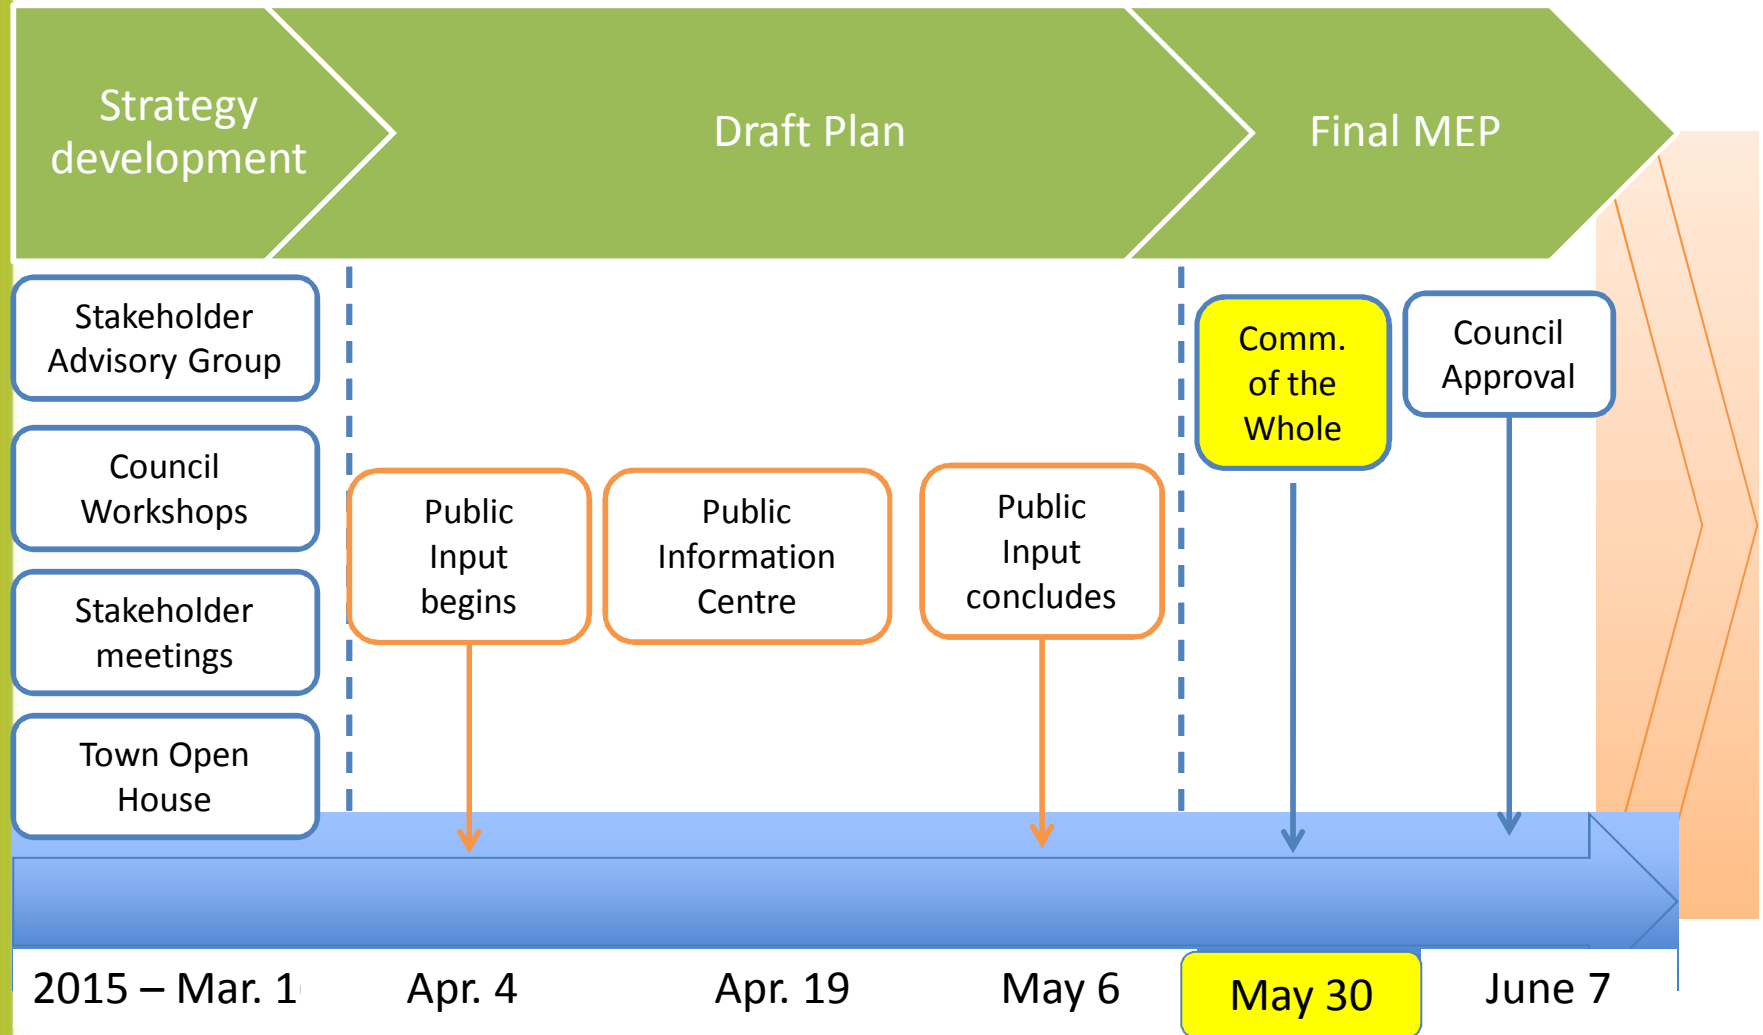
Strategy development

Draft Plan

Final MEP

Stakeholder Advisory Group

Council Workshops

Stakeholder meetings

Town Open House

Public Input begins

Public Information Centre

Public Input concludes

Comm. of the Whole

Council Approval

2015 – Mar. 1

Apr. 4

Apr. 19

May 6

May 30

June 7